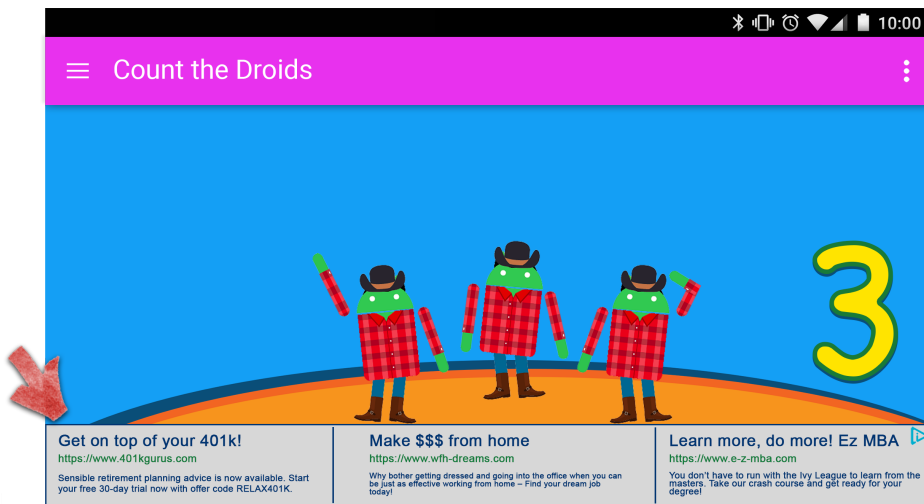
10:00

Count the Droids

3

Get on top of your 401k!
https://www.401kgurus.com
Sensible retirement planning advice is now available. Start your free 30-day trial now with offer code RELAX401K.

Make $$$ from home
https://www.wfh-dreams.com
Why bother getting dressed and going into the office when you can be just as effective working from home – Find your dream job today!

Learn more, do more! Ez MBA
https://www.e-z-mba.com
You don't have to run with the Ivy League to learn from the masters. Take our crash course and get ready for your degree!